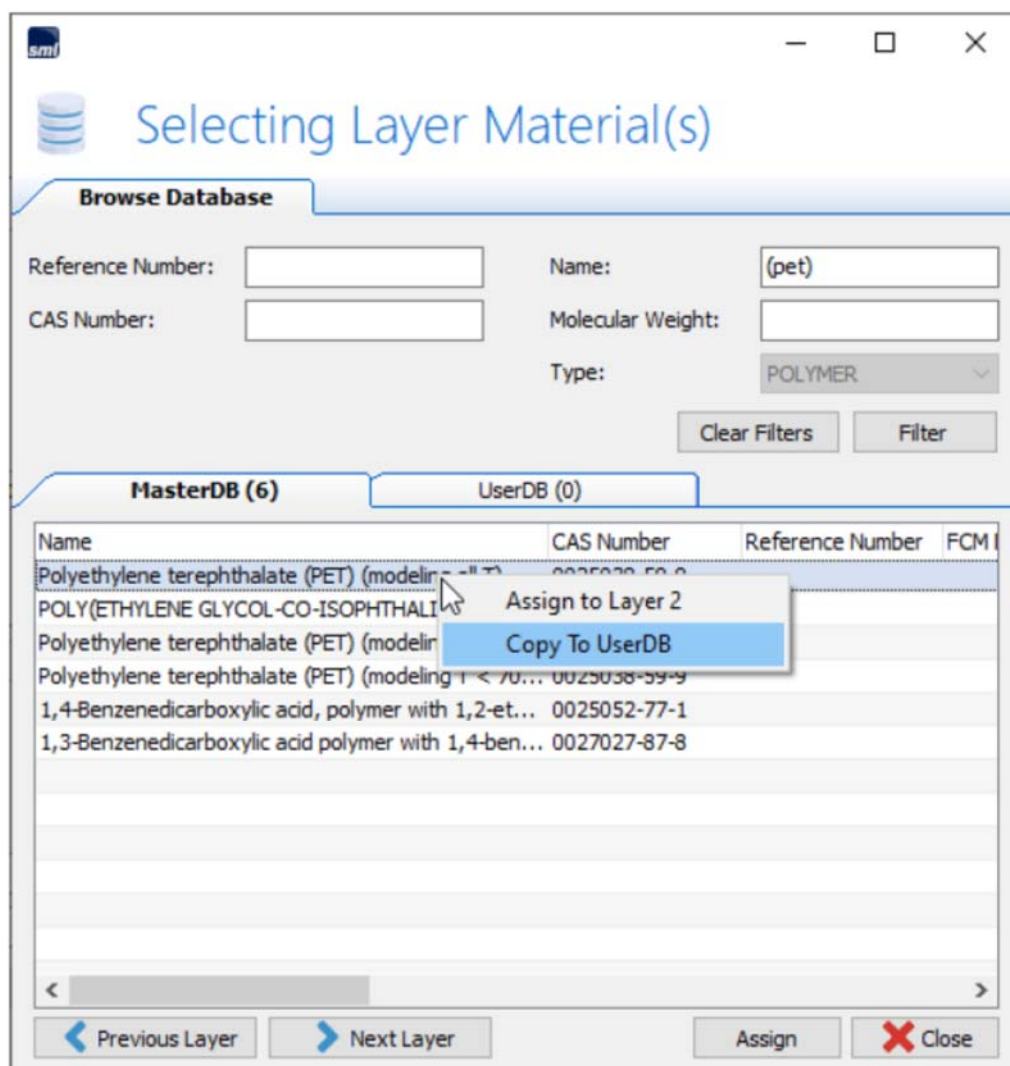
sml

Selecting Layer Material(s)

Browse Database

Reference Number:

CAS Number:

Name: (pet)

Molecular Weight:

Type: POLYMER

Clear Filters Filter

MasterDB (6) UserDB (0)

| Name | CAS Number | Reference Number | FCM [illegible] |
|---|---|---|---|
| Polyethylene terephthalate (PET) (modeling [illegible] | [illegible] | | |
| POLY(ETHYLENE GLYCOL-CO-ISOPHTHALI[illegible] | | | |
| Polyethylene terephthalate (PET) (modelin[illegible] | | | |
| Polyethylene terephthalate (PET) (modeling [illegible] < 70... | 0025038-59-9 | | |
| 1,4-Benzenedicarboxylic acid, polymer with 1,2-et... | 0025052-77-1 | | |
| 1,3-Benzenedicarboxylic acid polymer with 1,4-ben... | 0027027-87-8 | | |

Assign to Layer 2
Copy To UserDB

Previous Layer Next Layer Assign Close